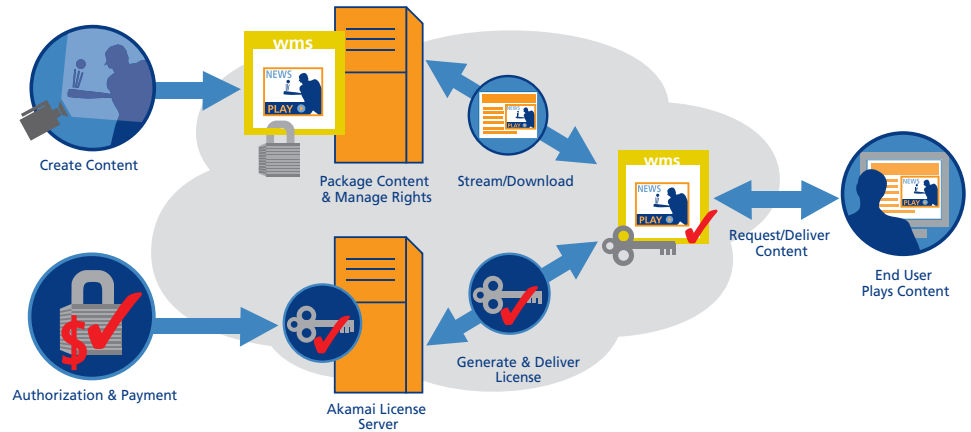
wms

NEWS

PLAY

Create Content

Package Content & Manage Rights

Stream/Download

NEWS

wms

NEWS

PLAY

NEWS

Request/Deliver Content

End User Plays Content

$

Authorization & Payment

Akamai License Server

Generate & Deliver License